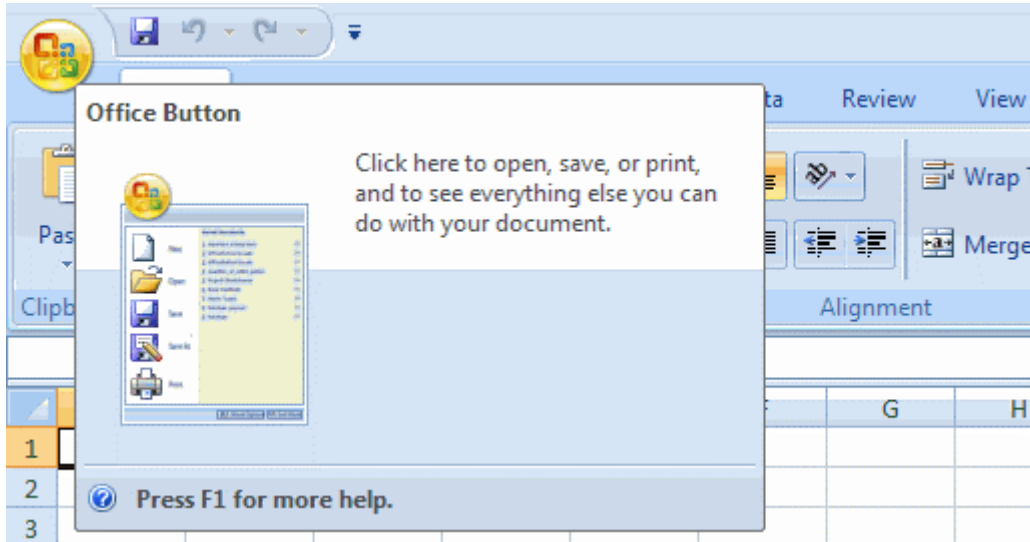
Office Button

Click here to open, save, or print, and to see everything else you can do with your document.

New
Open
Save
Save As
Print

Press F1 for more help.

ta
Review
View
Pas
Clipb
Wrap T
Merge
Alignment
F
G
H
1
2
3